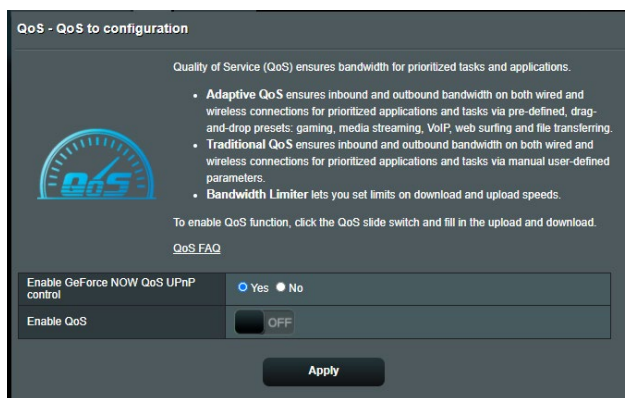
QoS - QoS to configuration

QoS

Quality of Service (QoS) ensures bandwidth for prioritized tasks and applications.

- **Adaptive QoS** ensures inbound and outbound bandwidth on both wired and wireless connections for prioritized applications and tasks via pre-defined, drag-and-drop presets: gaming, media streaming, VoIP, web surfing and file transferring.
- **Traditional QoS** ensures inbound and outbound bandwidth on both wired and wireless connections for prioritized applications and tasks via manual user-defined parameters.
- **Bandwidth Limiter** lets you set limits on download and upload speeds.

To enable QoS function, click the QoS slide switch and fill in the upload and download.

QoS FAQ

| Enable GeForce NOW QoS UPnP control | Yes No |
|---|---|
| Enable QoS | OFF |

Apply